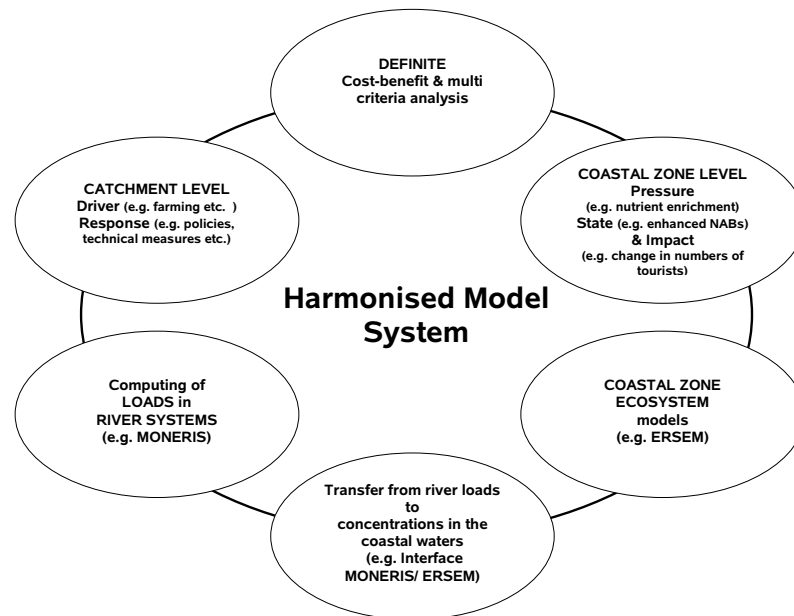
DEFINITE
Cost-benefit & multi criteria analysis

COASTAL ZONE LEVEL
Pressure
(e.g. nutrient enrichment)
State (e.g. enhanced NABs)
& Impact
(e.g. change in numbers of tourists)

COASTAL ZONE ECOSYSTEM models
(e.g. ERSEM)

Transfer from river loads to concentrations in the coastal waters
(e.g. Interface MONERIS/ ERSEM)

Computing of LOADS in RIVER SYSTEMS
(e.g. MONERIS)

CATCHMENT LEVEL
Driver (e.g. farming etc. )
Response (e.g. policies, technical measures etc.)

Harmonised Model System